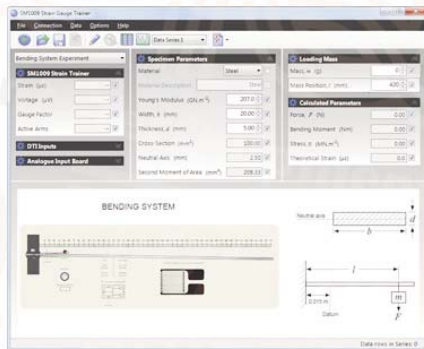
SM1009 Strain Gauge Trainer

File Connection Data Options Help

Data Series 1

Bending System Experiment

SM1009 Strain Trainer

Strain (µε)

Voltage (µV)

Gauge Factor

Active Arms

DTI Inputs

Analogue Input Board

Specimen Parameters

Material Steel

Material Description Steel

Young's Modulus (GN.m⁻²) 207.0

Width, $b$ (mm) 20.00

Thickness, $d$ (mm) 5.00

Cross Section (mm²) 100.00

Neutral Axis (mm) 2.50

Second Moment of Area (mm⁴) 208.33

Loading Mass

Mass, $m$ (g) 0

Mass Position, $l$ (mm) 430

Calculated Parameters

Force, $F$ (N) 0.00

Bending Moment (Nm) 0.00

Stress $\sigma$ (MN.m⁻²) 0.00

Theoretical Strain (µε) 0.0

BENDING SYSTEM

Neutral axis

$d$

$b$

$l$

0.015 m

Datum

$m$

$F$

Data rows in Series 0